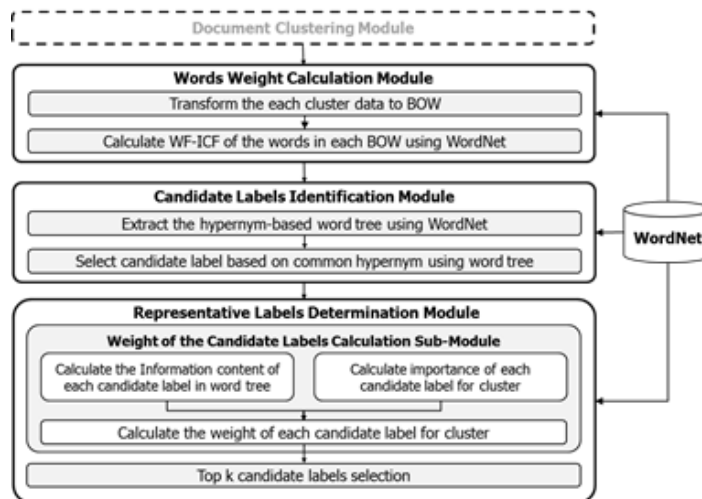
Document Clustering Module

Words Weight Calculation Module

Transform the each cluster data to BOW

Calculate WF-ICF of the words in each BOW using WordNet

Candidate Labels Identification Module

Extract the hypernym-based word tree using WordNet

Select candidate label based on common hypernym using word tree

WordNet

Representative Labels Determination Module

Weight of the Candidate Labels Calculation Sub-Module

Calculate the Information content of each candidate label in word tree

Calculate importance of each candidate label for cluster

Calculate the weight of each candidate label for cluster

Top k candidate labels selection